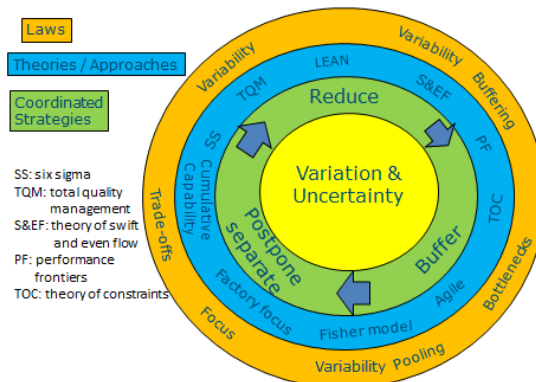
Laws

Theories / Approaches

Coordinated Strategies

SS: six sigma
TQM: total quality management
S&EF: theory of swift and even flow
PF: performance frontiers
TOC: theory of constraints

Variability
Variability
Buffering
Bottlenecks
Pooling
Variability
Focus
Trade-offs

LEAN
TQM
S&EF
SS
PF
TOC
Cumulative Capability
Factory focus
Fisher model
Agile

Reduce
Postpone separate
Buffer

Variation & Uncertainty